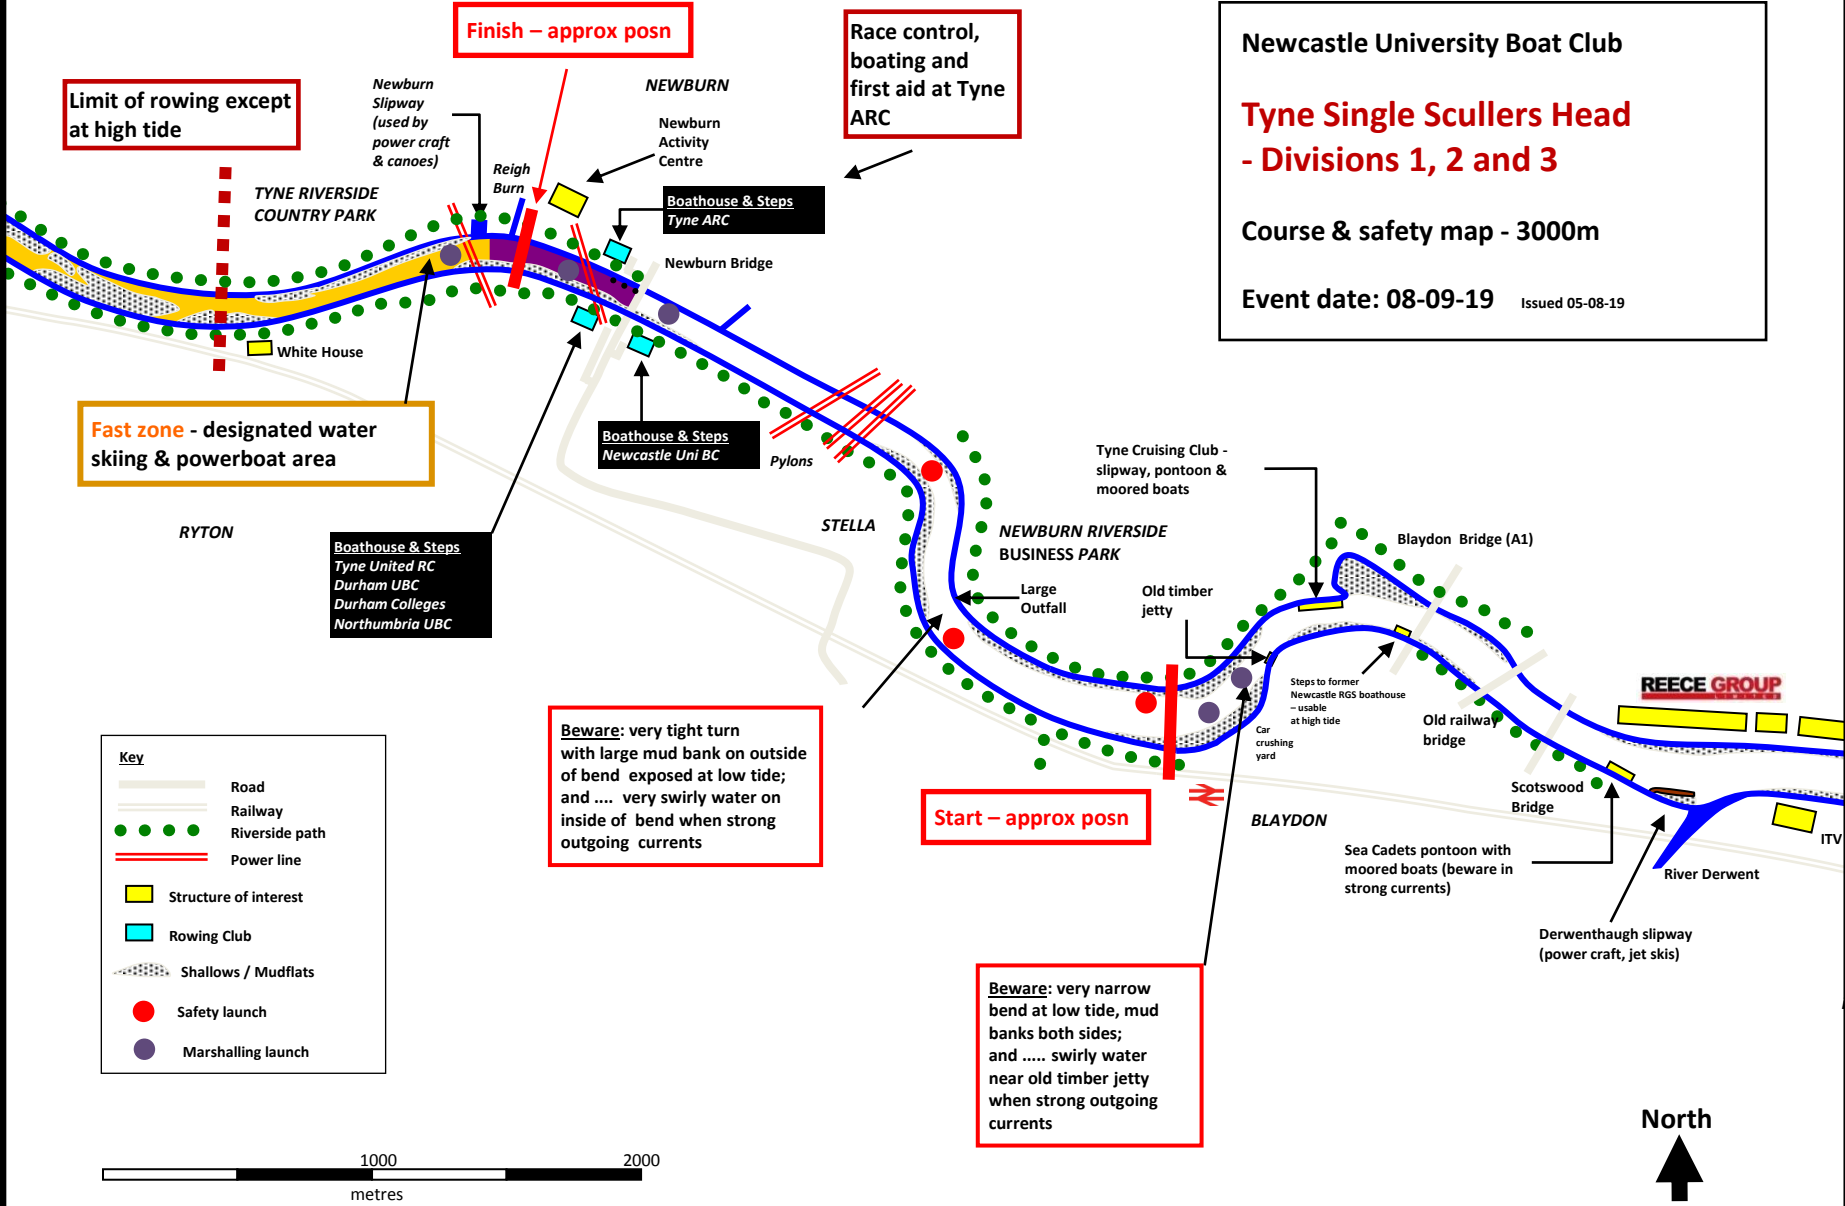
Newcastle University Boat Club

Tyne Single Scullers Head - Divisions 1, 2 and 3

Course & safety map - 3000m

Event date: 08-09-19 Issued 05-08-19

Finish – approx posn

Race control, boating and first aid at Tyne ARC

Limit of rowing except at high tide

Newburn Slipway (used by power craft & canoes)

NEWBURN

Newburn Activity Centre

Reigh Burn

TYNE RIVERSIDE COUNTRY PARK

Boathouse & Steps
Tyne ARC

Newburn Bridge

White House

Fast zone - designated water skiing & powerboat area

Boathouse & Steps
Newcastle Uni BC

Pylons

RYTON

Boathouse & Steps
Tyne United RC
Durham UBC
Durham Colleges
Northumbria UBC

STELLA

Tyne Cruising Club - slipway, pontoon & moored boats

NEWBURN RIVERSIDE BUSINESS PARK

Blaydon Bridge (A1)

Large Outfall

Old timber jetty

Steps to former Newcastle RGS boathouse – usable at high tide

Car crushing yard

Old railway bridge

REECE GROUP

Beware: very tight turn with large mud bank on outside of bend exposed at low tide; and .... very swirly water on inside of bend when strong outgoing currents

Start – approx posn

BLAYDON

Scotswood Bridge

Sea Cadets pontoon with moored boats (beware in strong currents)

River Derwent

ITV

Derwenthaugh slipway (power craft, jet skis)

Key
Road
Railway
Riverside path
Power line
Structure of interest
Rowing Club
Shallows / Mudflats
Safety launch
Marshalling launch

Beware: very narrow bend at low tide, mud banks both sides; and ..... swirly water near old timber jetty when strong outgoing currents

1000 2000
metres

North